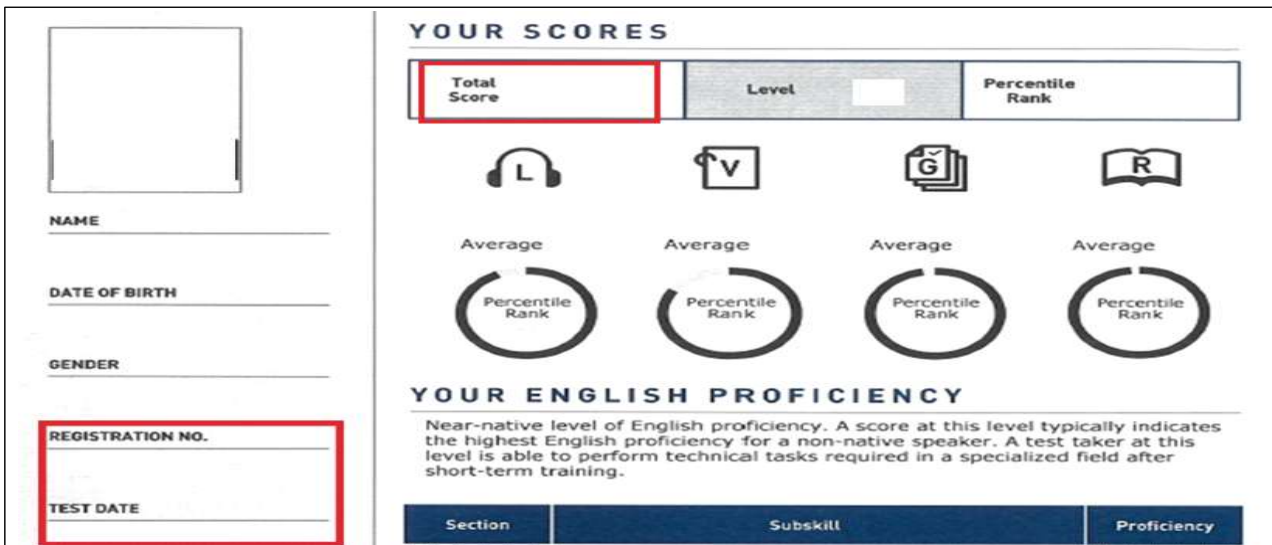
NAME

DATE OF BIRTH

GENDER

REGISTRATION NO.

TEST DATE

YOUR SCORES

| Total Score | Level | Percentile Rank |
|---|---|---|

L V G R

Average Percentile Rank

Average Percentile Rank

Average Percentile Rank

Average Percentile Rank

YOUR ENGLISH PROFICIENCY

Near-native level of English proficiency. A score at this level typically indicates the highest English proficiency for a non-native speaker. A test taker at this level is able to perform technical tasks required in a specialized field after short-term training.

| Section | Subskill | Proficiency |
|---|---|---|